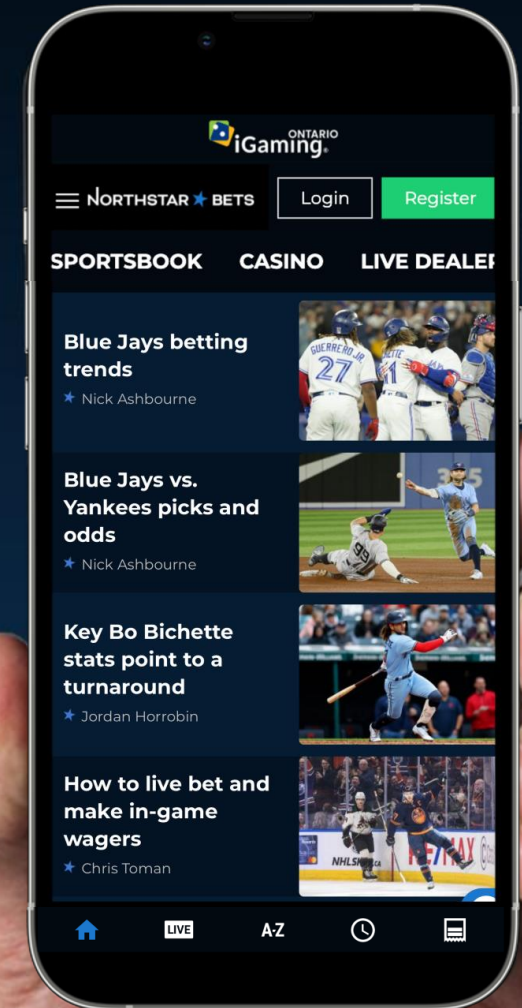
iGaming ONTARIO

NORTHSTAR ★ BETS

Login

Register

SPORTSBOOK CASINO LIVE DEALER

Blue Jays betting trends
★ Nick Ashbourne

Blue Jays vs. Yankees picks and odds
★ Nick Ashbourne

Key Bo Bichette stats point to a turnaround
★ Jordan Horrobin

How to live bet and make in-game wagers
★ Chris Toman

LIVE A-Z